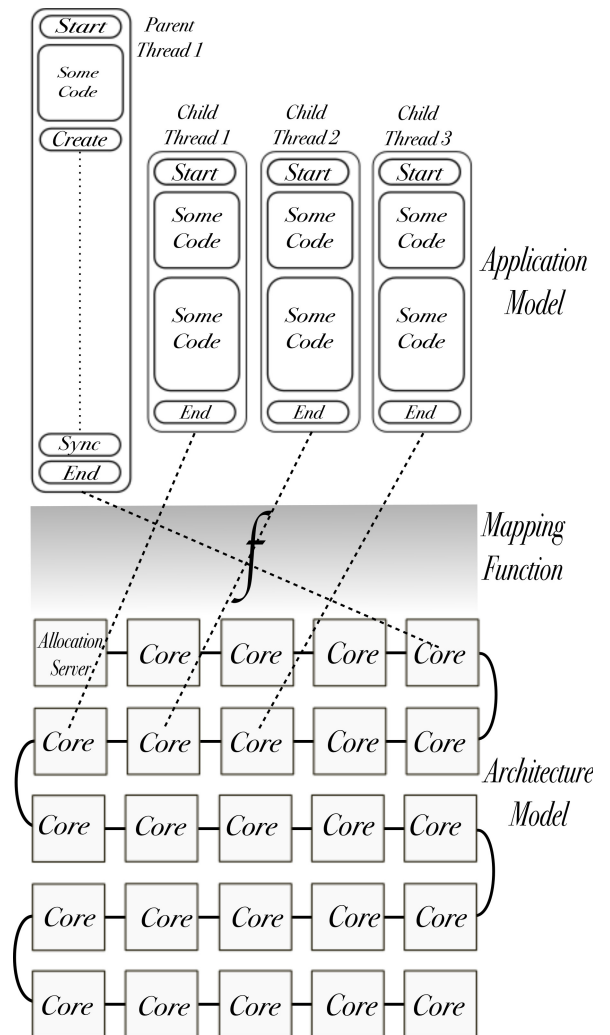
Start
Parent Thread 1
Some Code
Create
Sync
End

Child Thread 1
Start
Some Code
Some Code
End

Child Thread 2
Start
Some Code
Some Code
End

Child Thread 3
Start
Some Code
Some Code
End

Application Model

f

Mapping Function

Allocation Server
Core
Core
Core
Core

Core
Core
Core
Core
Core

Architecture Model

Core
Core
Core
Core
Core

Core
Core
Core
Core
Core

Core
Core
Core
Core
Core